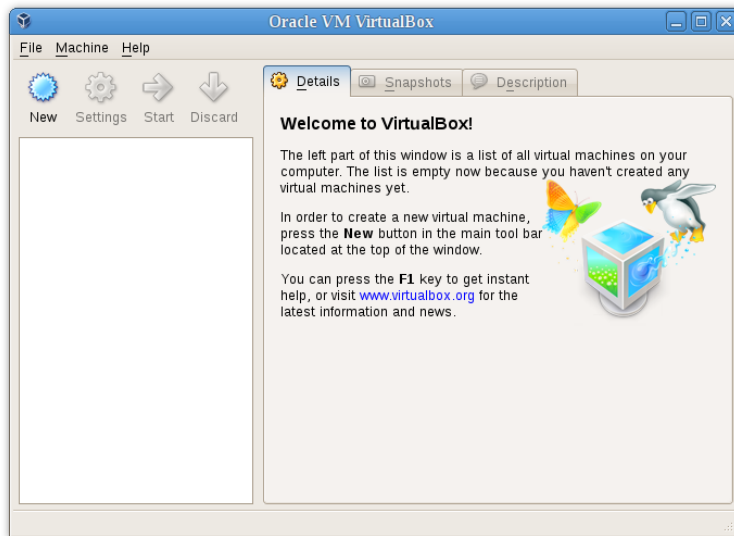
Oracle VM VirtualBox

File Machine Help

New Settings Start Discard

Details Snapshots Description

Welcome to VirtualBox!

The left part of this window is a list of all virtual machines on your computer. The list is empty now because you haven't created any virtual machines yet.

In order to create a new virtual machine, press the **New** button in the main tool bar located at the top of the window.

You can press the **F1** key to get instant help, or visit www.virtualbox.org for the latest information and news.